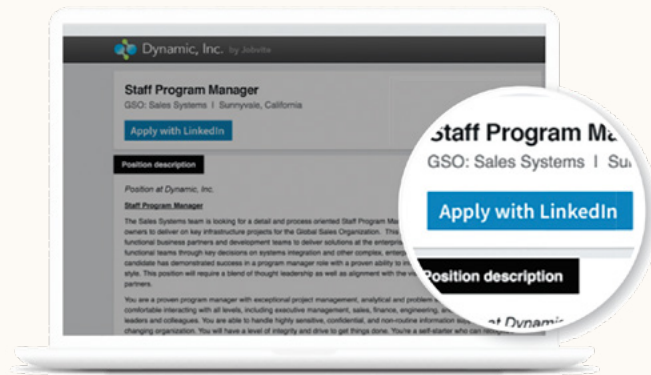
Dynamic, Inc. by Jobvite

Staff Program Manager

GSO: Sales Systems | Sunnyvale, California

Apply with LinkedIn

Position description

Position at Dynamic, Inc.

Staff Program Manager

The Sales Systems team is looking for a detail and process oriented Staff Program Ma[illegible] owners to deliver on key infrastructure projects for the Global Sales Organization. This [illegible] functional business partners and development teams to deliver solutions at the enterp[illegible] functional teams through key decisions on systems integration and other complex, enterp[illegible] candidate has demonstrated success in a program manager role with a proven ability to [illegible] style. This position will require a blend of thought leadership as well as alignment with the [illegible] partners.

You are a proven program manager with exceptional project management, analytical and problem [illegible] comfortable interacting with all levels, including executive management, sales, finance, engineering, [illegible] leaders and colleagues. You are able to handle highly sensitive, confidential, and non-routine information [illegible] changing organization. You will have a level of integrity and drive to get things done. You're a self-starter who can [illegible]

Staff Program Ma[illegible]

GSO: Sales Systems | Su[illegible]

Apply with LinkedIn

Position description

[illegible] at Dynami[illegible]